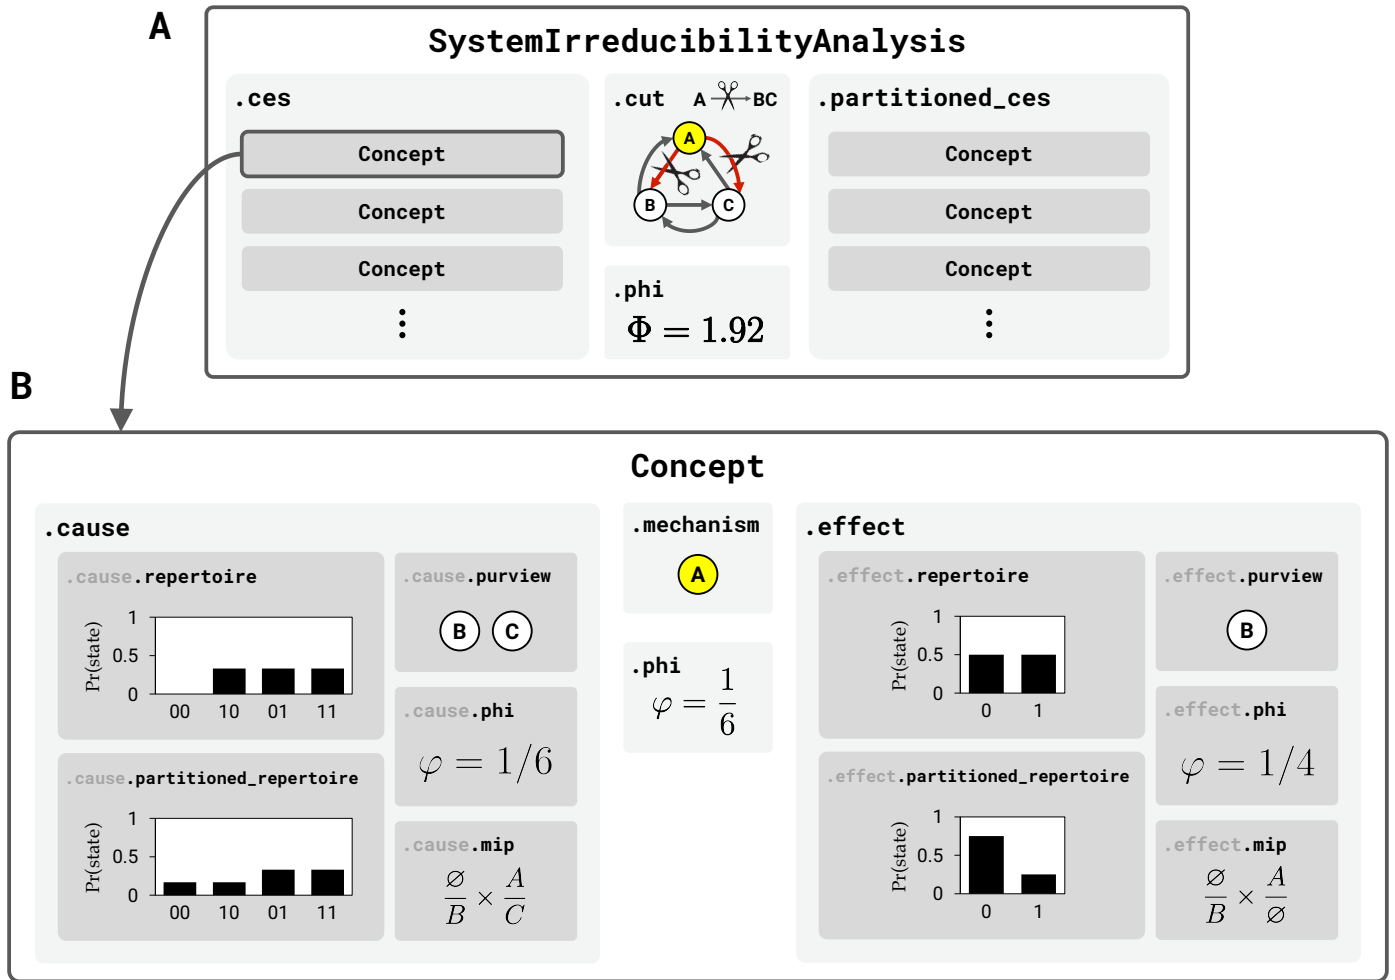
A

SystemIrreducibilityAnalysis

.ces

Concept

Concept

Concept

⋮

.cut A → BC

A

B

C

.phi

$\Phi = 1.92$

.partitioned_ces

Concept

Concept

Concept

⋮

B

Concept

.cause

.cause.repertoire

Pr(state)

1

0.5

0

00 10 01 11

.cause.purview

B C

.cause.phi

$\varphi = 1/6$

.cause.partitioned_repertoire

Pr(state)

1

0.5

0

00 10 01 11

.cause.mip

$\frac{\varnothing}{B} \times \frac{A}{C}$

.mechanism

A

.phi

$\varphi = \frac{1}{6}$

.effect

.effect.repertoire

Pr(state)

1

0.5

0

0 1

.effect.purview

B

.effect.phi

$\varphi = 1/4$

.effect.partitioned_repertoire

Pr(state)

1

0.5

0

0 1

.effect.mip

$\frac{\varnothing}{B} \times \frac{A}{\varnothing}$